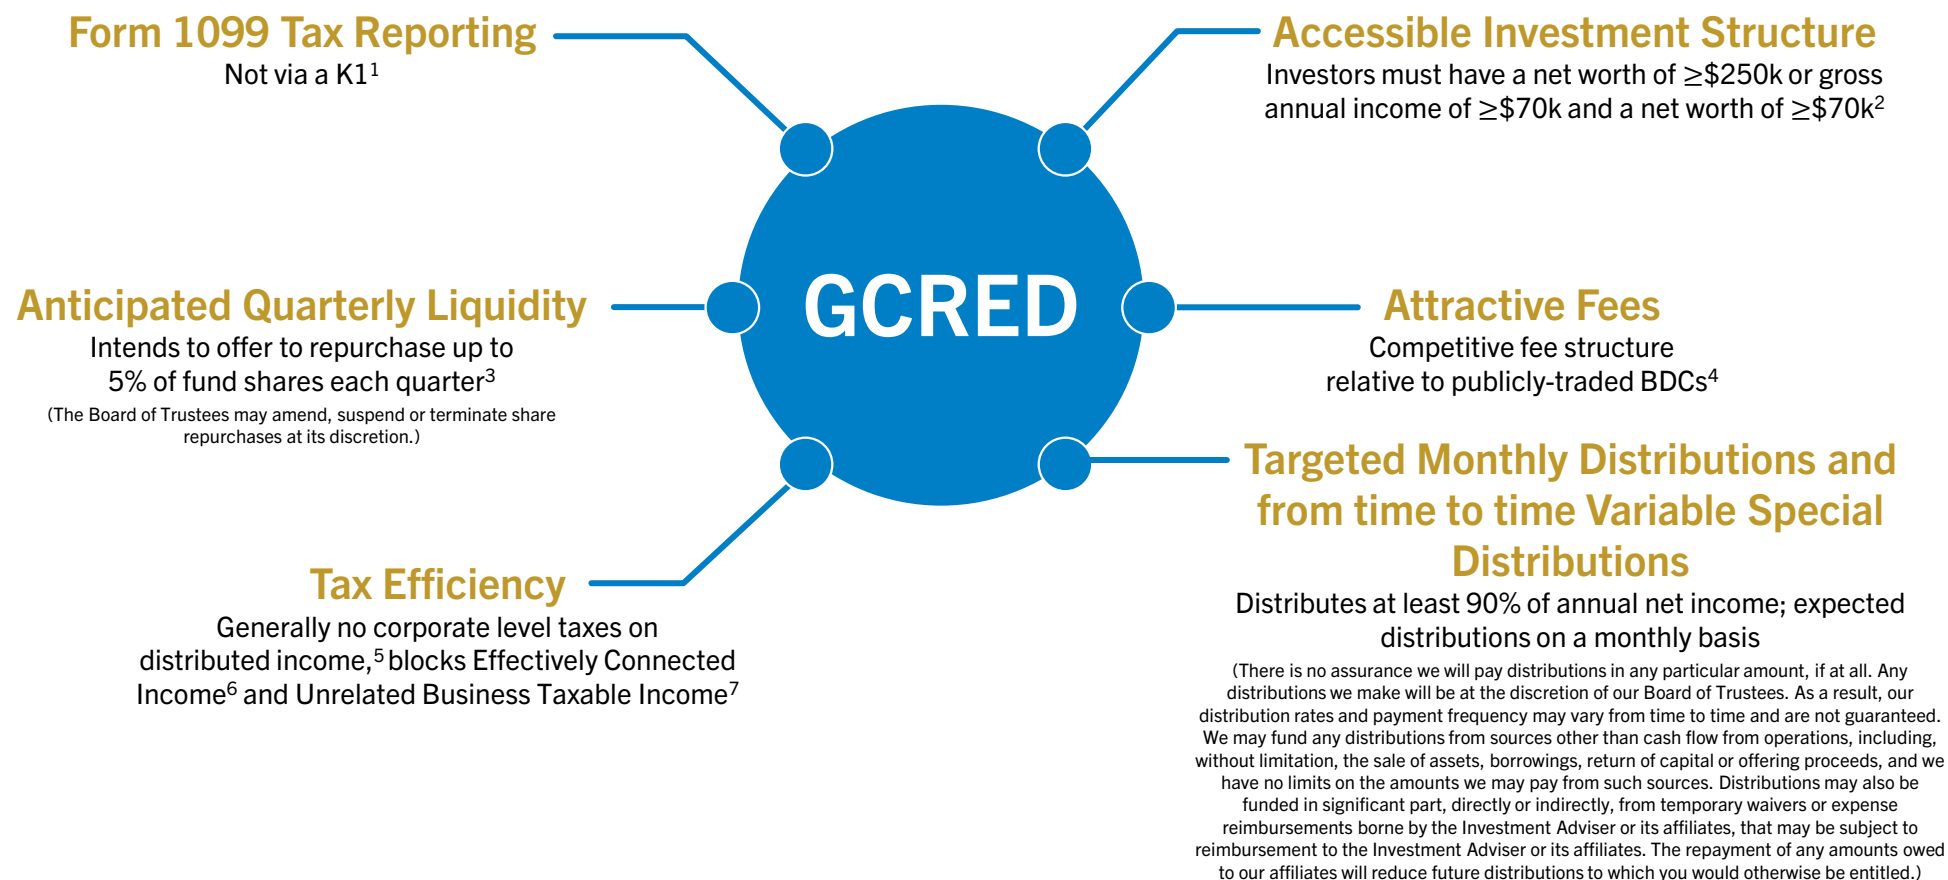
Form 1099 Tax Reporting
Not via a K1$^1$

Accessible Investment Structure
Investors must have a net worth of ≥\$250k or gross annual income of ≥\$70k and a net worth of ≥\$70k$^2$

GCRED

Anticipated Quarterly Liquidity
Intends to offer to repurchase up to 5% of fund shares each quarter$^3$
(The Board of Trustees may amend, suspend or terminate share repurchases at its discretion.)

Attractive Fees
Competitive fee structure relative to publicly-traded BDCs$^4$

Targeted Monthly Distributions and from time to time Variable Special Distributions
Distributes at least 90% of annual net income; expected distributions on a monthly basis
(There is no assurance we will pay distributions in any particular amount, if at all. Any distributions we make will be at the discretion of our Board of Trustees. As a result, our distribution rates and payment frequency may vary from time to time and are not guaranteed. We may fund any distributions from sources other than cash flow from operations, including, without limitation, the sale of assets, borrowings, return of capital or offering proceeds, and we have no limits on the amounts we may pay from such sources. Distributions may also be funded in significant part, directly or indirectly, from temporary waivers or expense reimbursements borne by the Investment Adviser or its affiliates, that may be subject to reimbursement to the Investment Adviser or its affiliates. The repayment of any amounts owed to our affiliates will reduce future distributions to which you would otherwise be entitled.)

Tax Efficiency
Generally no corporate level taxes on distributed income,$^5$ blocks Effectively Connected Income$^6$ and Unrelated Business Taxable Income$^7$